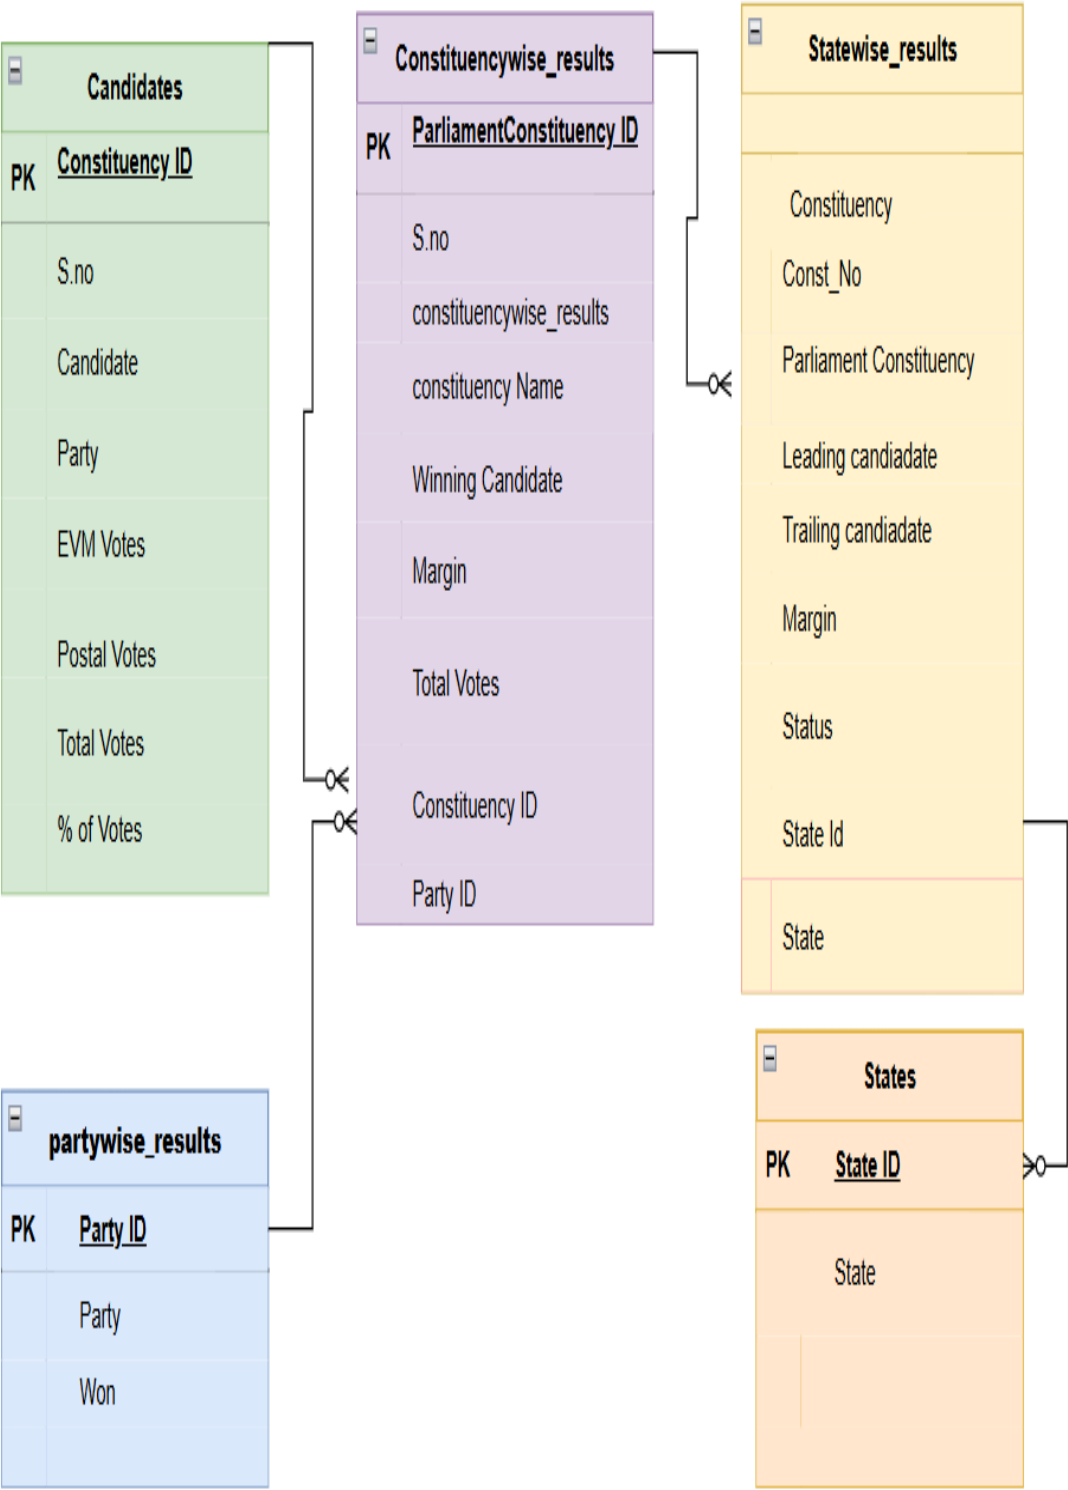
Candidates

| PK | Constituency ID |
|---|---|
| | S.no |
| | Candidate |
| | Party |
| | EVM Votes |
| | Postal Votes |
| | Total Votes |
| | % of Votes |

Constituencywise_results

| PK | ParliamentConstituency ID |
|---|---|
| | S.no |
| | constituencywise_results |
| | constituency Name |
| | Winning Candidate |
| | Margin |
| | Total Votes |
| | Constituency ID |
| | Party ID |

Statewise_results

Constituency
Const_No
Parliament Constituency
Leading candiadate
Trailing candiadate
Margin
Status
State Id
State

partywise_results

| PK | Party ID |
|---|---|
| | Party |
| | Won |

States

| PK | State ID |
|---|---|
| | State |